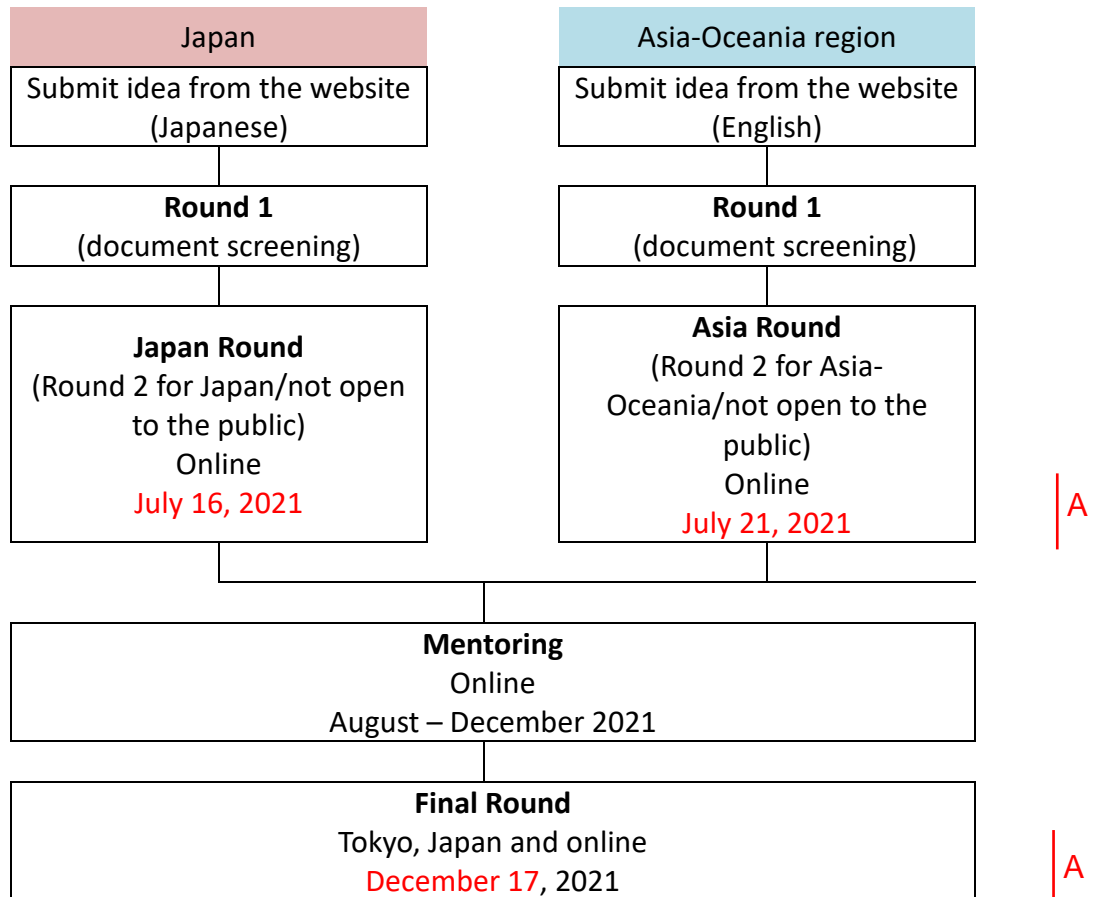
Japan

Submit idea from the website (Japanese)

**Round 1**
(document screening)

**Japan Round**
(Round 2 for Japan/not open to the public)
Online
July 16, 2021

Asia-Oceania region

Submit idea from the website (English)

**Round 1**
(document screening)

**Asia Round**
(Round 2 for Asia-Oceania/not open to the public)
Online
July 21, 2021

A

**Mentoring**
Online
August – December 2021

**Final Round**
Tokyo, Japan and online
December 17, 2021

A